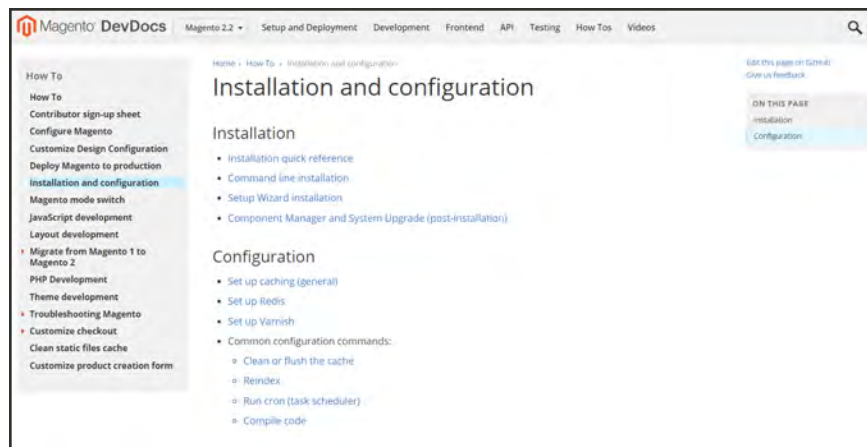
Magento DevDocs Magento 2.2 Setup and Deployment Development Frontend API Testing How Tos Videos

How To
How To
Contributor sign-up sheet
Configure Magento
Customize Design Configuration
Deploy Magento to production
Installation and configuration
Magento mode switch
JavaScript development
Layout development
Migrate from Magento 1 to Magento 2
PHP Development
Theme development
Troubleshooting Magento
Customize checkout
Clean static files cache
Customize product creation form

Home › How To › Installation and configuration

# Installation and configuration

Edit this page on GitHub
Give us feedback

ON THIS PAGE
Installation
Configuration

## Installation

- Installation quick reference
- Command line installation
- Setup Wizard installation
- Component Manager and System Upgrade (post-installation)

## Configuration

- Set up caching (general)
- Set up Redis
- Set up Varnish
- Common configuration commands:
  - Clean or flush the cache
  - Reindex
  - Run cron (task scheduler)
  - Compile code